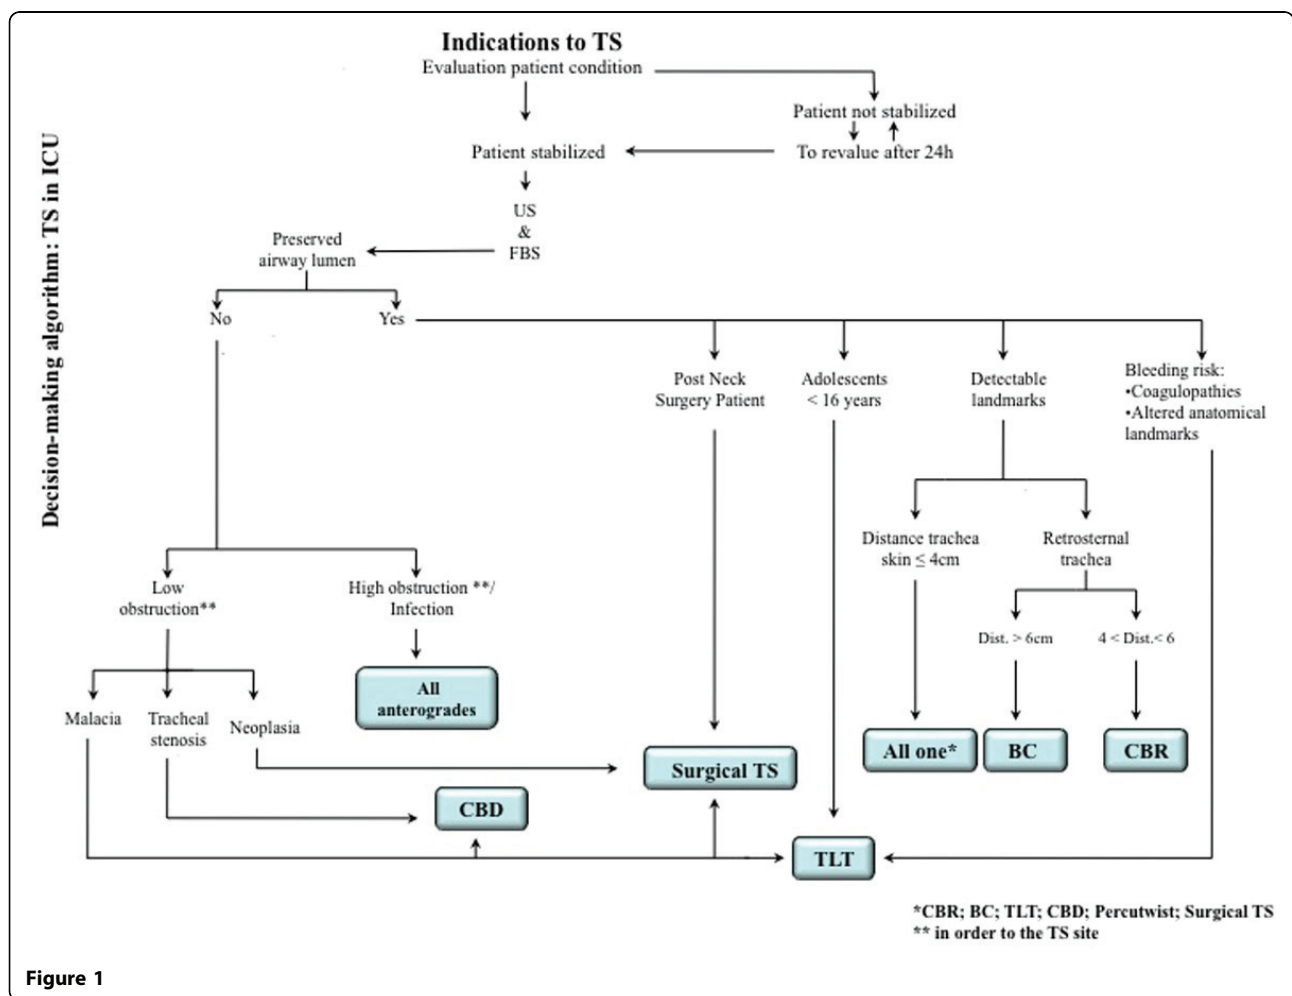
Decision-making algorithm: TS in ICU

Indications to TS

Evaluation patient condition

Patient not stabilized

Patient stabilized

To revalue after 24h

US & FBS

Preserved airway lumen

No

Yes

Post Neck Surgery Patient

Adolescents < 16 years

Detectable landmarks

Bleeding risk:
•Coagulopathies
•Altered anatomical landmarks

Distance trachea skin ≤ 4cm

Retrosternal trachea

Dist. > 6cm

4 < Dist.< 6

Low obstruction**

High obstruction **/ Infection

All anterogrades

Malacia

Tracheal stenosis

Neoplasia

Surgical TS

All one*

BC

CBR

CBD

TLT

*CBR; BC; TLT; CBD; Percutwist; Surgical TS
** in order to the TS site

Figure 1